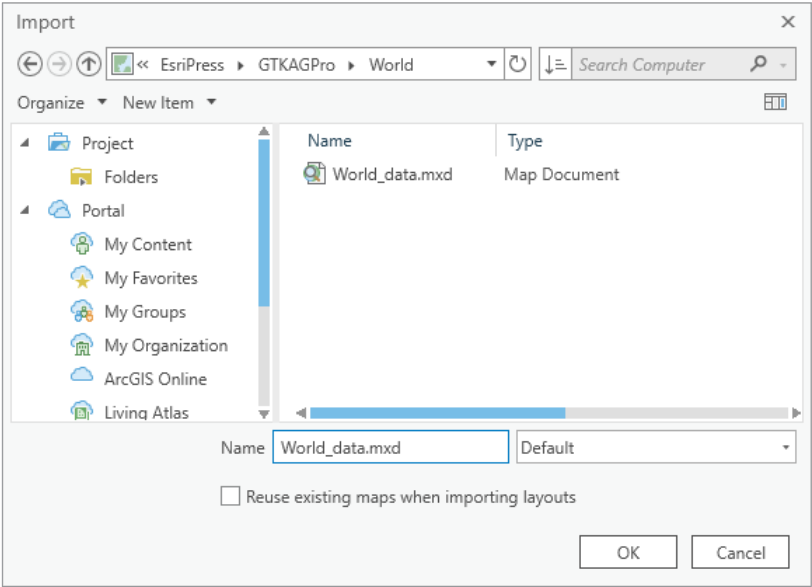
Import

« EsriPress ▸ GTKAGPro ▸ World

Search Computer

Organize ▾ New Item ▾

Project
Folders
Portal
My Content
My Favorites
My Groups
My Organization
ArcGIS Online
Living Atlas

| Name | Type |
|---|---|
| World_data.mxd | Map Document |

Name World_data.mxd

Default

Reuse existing maps when importing layouts

OK

Cancel